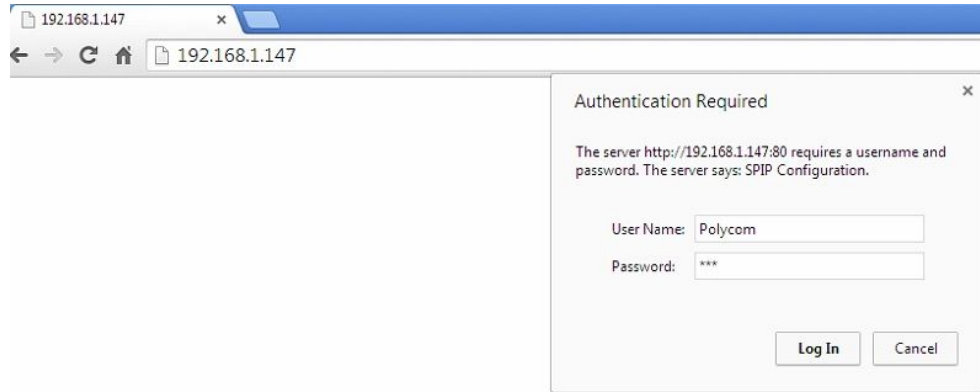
192.168.1.147 ×

192.168.1.147

Authentication Required ×

The server http://192.168.1.147:80 requires a username and password. The server says: SPIP Configuration.

User Name: Polycom

Password: ***

Log In Cancel